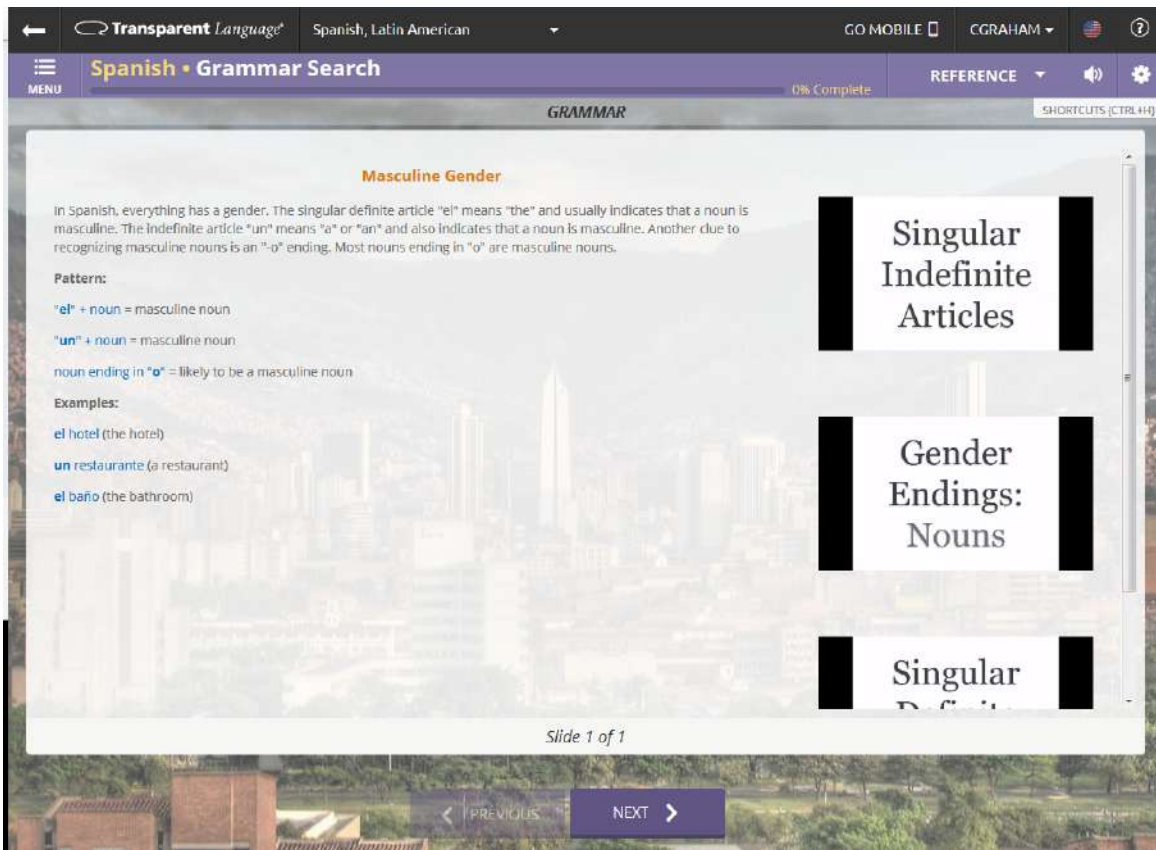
Transparent Language Spanish, Latin American GO MOBILE CGRAHAM

MENU Spanish • Grammar Search 0% Complete REFERENCE

GRAMMAR SHORTCUTS (CTRL+H)

Masculine Gender

In Spanish, everything has a gender. The singular definite article "el" means "the" and usually indicates that a noun is masculine. The indefinite article "un" means "a" or "an" and also indicates that a noun is masculine. Another clue to recognizing masculine nouns is an "-o" ending. Most nouns ending in "o" are masculine nouns.

Pattern:

"el" + noun = masculine noun

"un" + noun = masculine noun

noun ending in "o" = likely to be a masculine noun

Examples:

el hotel (the hotel)

un restaurante (a restaurant)

el baño (the bathroom)

Singular Indefinite Articles

Gender Endings: Nouns

Singular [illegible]

Slide 1 of 1

PREVIOUS NEXT